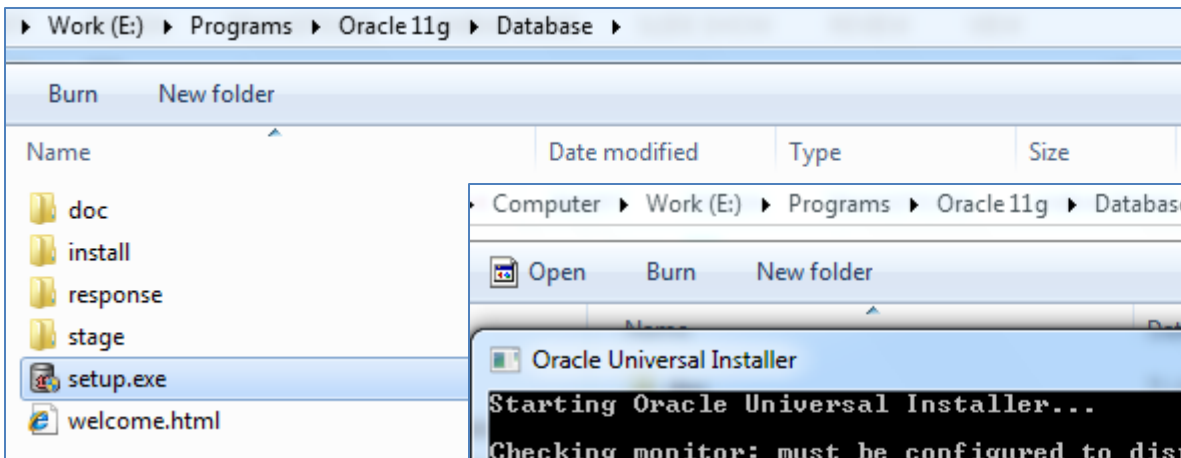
Work (E:) ▸ Programs ▸ Oracle 11g ▸ Database ▸

Burn New folder

Name

Date modified

Type

Size

doc

install

response

stage

setup.exe

welcome.html

Computer ▸ Work (E:) ▸ Programs ▸ Oracle 11g ▸ Databas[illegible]

Open Burn New folder

Oracle Universal Installer

Starting Oracle Universal Installer...

Checking monitor: must be configured to dis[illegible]